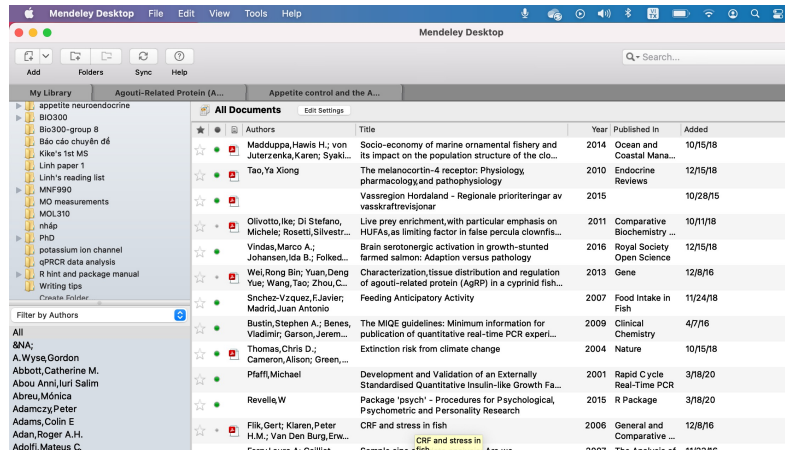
Mendeley Desktop File Edit View Tools Help

Mendeley Desktop

Add Folders Sync Help

Search...

My Library | Agouti-Related Protein (A... | Appetite control and the A...

appetite neuroendocrine
BIO300
Bio300-group 8
Báo cáo chuyên đề
Kike's 1st MS
Linh paper 1
Linh's reading list
MNF990
MO measurements
MOL310
nháp
PhD
potassium ion channel
qPRCR data analysis
R hint and package manual
Writing tips
Create Folder...

Filter by Authors

All
&NA;
A.Wyse,Gordon
Abbott,Catherine M.
Abou Anni,Iuri Salim
Abreu,Mónica
Adamczy,Peter
Adams,Colin E
Adan,Roger A.H.
Adolfi,Mateus C.

All Documents Edit Settings

| Authors | Title | Year | Published In | Added |
|---|---|---|---|---|
| Madduppa,Hawis H.; von Juterzenka,Karen; Syaki... | Socio-economy of marine ornamental fishery and its impact on the population structure of the clo... | 2014 | Ocean and Coastal Mana... | 10/15/18 |
| Tao,Ya Xiong | The melanocortin-4 receptor: Physiology, pharmacology,and pathophysiology | 2010 | Endocrine Reviews | 12/15/18 |
| | Vassregion Hordaland - Regionale prioriteringar av vasskraftrevisjonar | 2015 | | 10/28/15 |
| Olivotto,Ike; Di Stefano, Michele; Rosetti,Silvestr... | Live prey enrichment,with particular emphasis on HUFAs,as limiting factor in false percula clownfis... | 2011 | Comparative Biochemistry ... | 10/11/18 |
| Vindas,Marco A.; Johansen,Ida B.; Folked... | Brain serotonergic activation in growth-stunted farmed salmon: Adaption versus pathology | 2016 | Royal Society Open Science | 12/15/18 |
| Wei,Rong Bin; Yuan,Deng Yue; Wang,Tao; Zhou,C... | Characterization,tissue distribution and regulation of agouti-related protein (AgRP) in a cyprinid fish... | 2013 | Gene | 12/8/16 |
| Snchez-Vzquez,F.Javier; Madrid,Juan Antonio | Feeding Anticipatory Activity | 2007 | Food Intake in Fish | 11/24/18 |
| Bustin,Stephen A.; Benes, Vladimir; Garson,Jerem... | The MIQE guidelines: Minimum information for publication of quantitative real-time PCR experi... | 2009 | Clinical Chemistry | 4/7/16 |
| Thomas,Chris D.; Cameron,Alison; Green,... | Extinction risk from climate change | 2004 | Nature | 10/15/18 |
| Pfaffl,Michael | Development and Validation of an Externally Standardised Quantitative Insulin-like Growth Fa... | 2001 | Rapid Cycle Real-Time PCR | 3/18/20 |
| Revelle,W | Package 'psych' - Procedures for Psychological, Psychometric and Personality Research | 2015 | R Package | 3/18/20 |
| Flik,Gert; Klaren,Peter H.M.; Van Den Burg,Erw... | CRF and stress in fish | 2006 | General and Comparative ... | 12/8/16 |

CRF and stress in fish